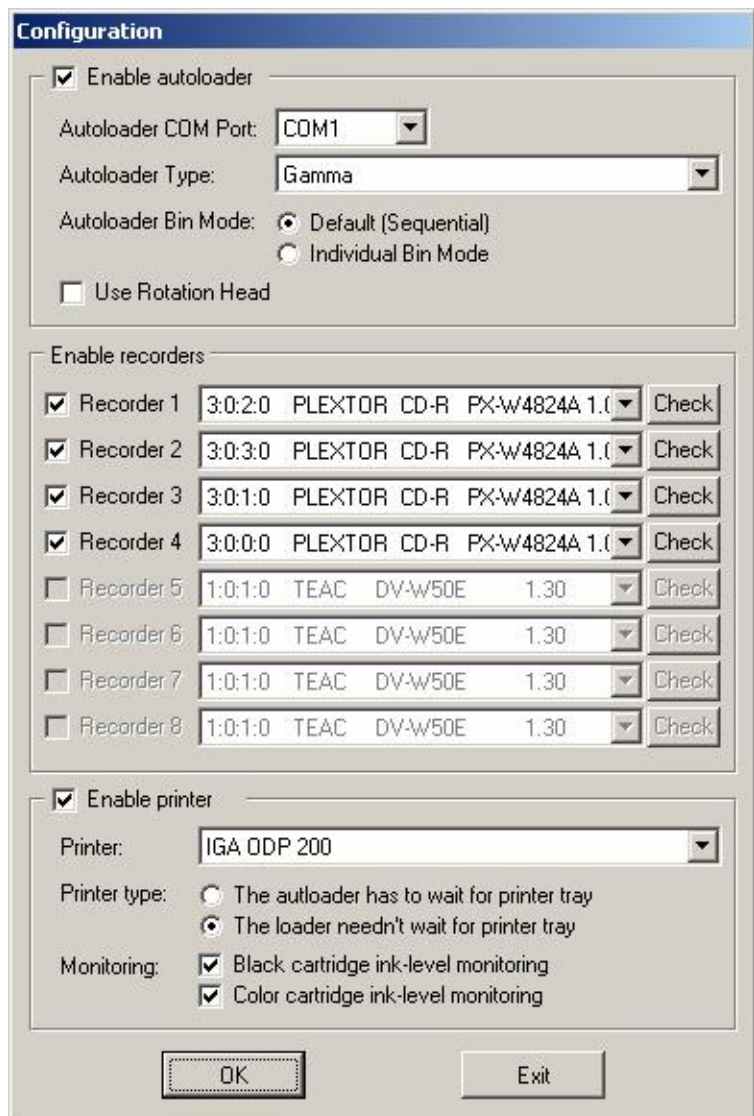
Configuration

Enable autoloader

Autoloader COM Port: COM1

Autoloader Type: Gamma

Autoloader Bin Mode: Default (Sequential)
Individual Bin Mode

Use Rotation Head

Enable recorders

Recorder 1 3:0:2:0 PLEXTOR CD-R PX-W4824A 1.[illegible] Check
Recorder 2 3:0:3:0 PLEXTOR CD-R PX-W4824A 1.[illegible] Check
Recorder 3 3:0:1:0 PLEXTOR CD-R PX-W4824A 1.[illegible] Check
Recorder 4 3:0:0:0 PLEXTOR CD-R PX-W4824A 1.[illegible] Check
Recorder 5 1:0:1:0 TEAC DV-W50E 1.30 Check
Recorder 6 1:0:1:0 TEAC DV-W50E 1.30 Check
Recorder 7 1:0:1:0 TEAC DV-W50E 1.30 Check
Recorder 8 1:0:1:0 TEAC DV-W50E 1.30 Check

Enable printer

Printer: IGA ODP 200

Printer type: The autloader has to wait for printer tray
The loader needn't wait for printer tray

Monitoring: Black cartridge ink-level monitoring
Color cartridge ink-level monitoring

OK Exit